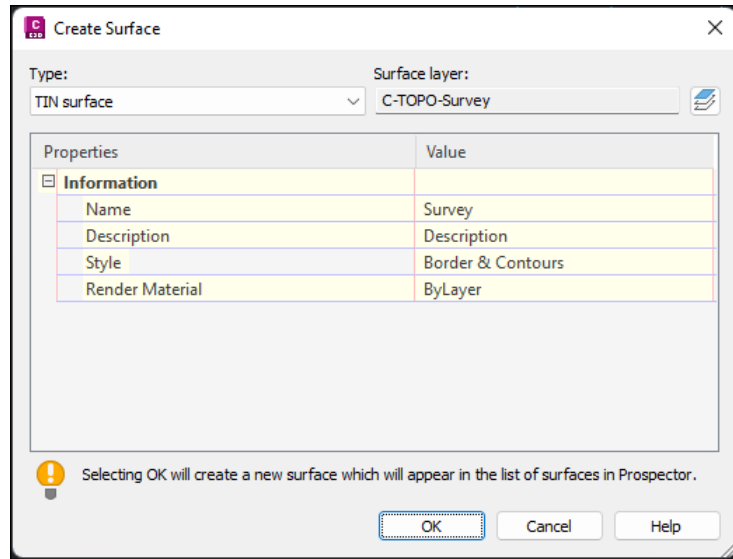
Create Surface

Type:
TIN surface

Surface layer:
C-TOPO-Survey

| Properties | Value |
|---|---|
| ⊟ Information | |
| Name | Survey |
| Description | Description |
| Style | Border & Contours |
| Render Material | ByLayer |

Selecting OK will create a new surface which will appear in the list of surfaces in Prospector.

OK
Cancel
Help